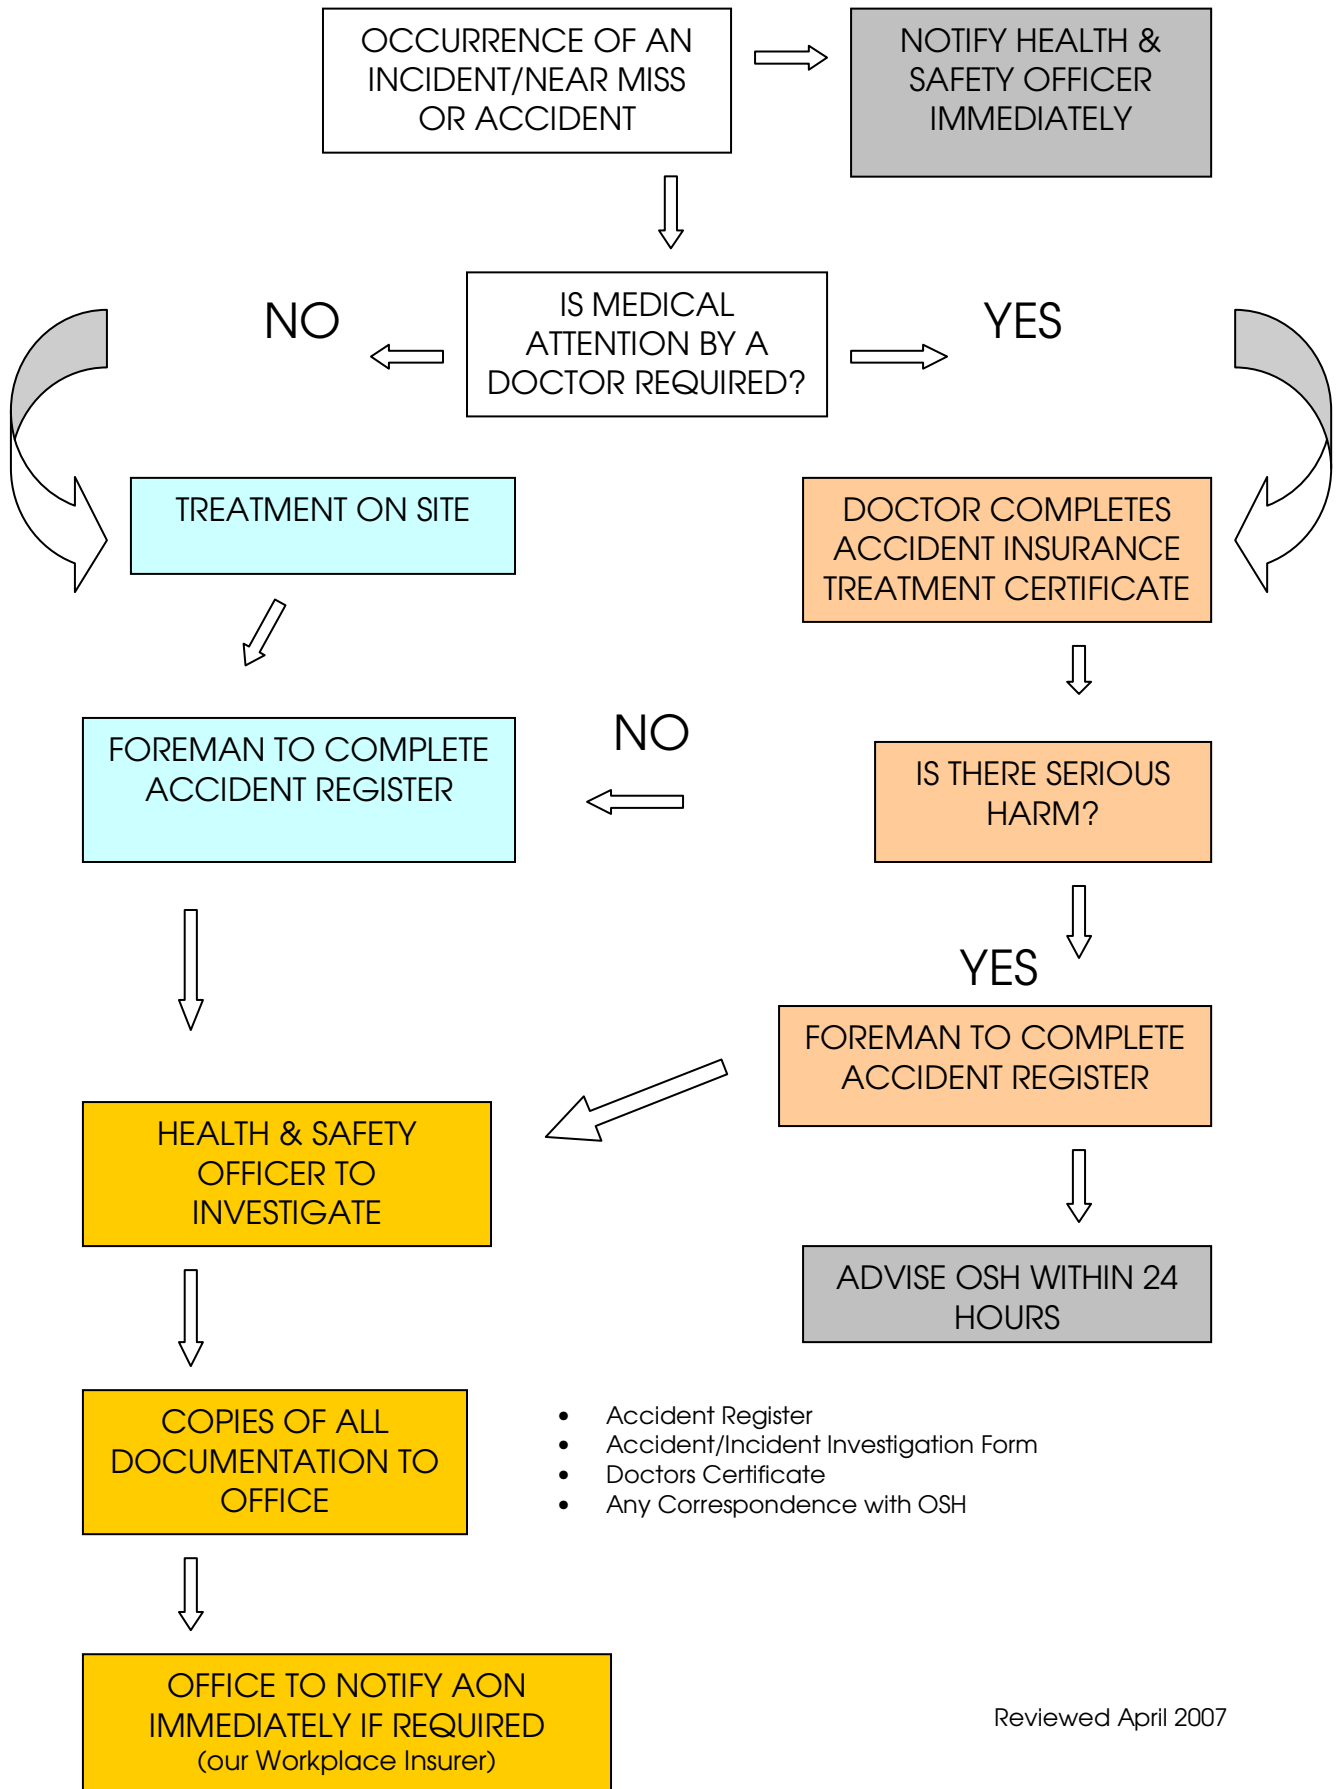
OCCURRENCE OF AN INCIDENT/NEAR MISS OR ACCIDENT

NOTIFY HEALTH & SAFETY OFFICER IMMEDIATELY

NO

IS MEDICAL ATTENTION BY A DOCTOR REQUIRED?

YES

TREATMENT ON SITE

DOCTOR COMPLETES ACCIDENT INSURANCE TREATMENT CERTIFICATE

FOREMAN TO COMPLETE ACCIDENT REGISTER

NO

IS THERE SERIOUS HARM?

YES

FOREMAN TO COMPLETE ACCIDENT REGISTER

HEALTH & SAFETY OFFICER TO INVESTIGATE

ADVISE OSH WITHIN 24 HOURS

COPIES OF ALL DOCUMENTATION TO OFFICE

- Accident Register
- Accident/Incident Investigation Form
- Doctors Certificate
- Any Correspondence with OSH

OFFICE TO NOTIFY AON IMMEDIATELY IF REQUIRED (our Workplace Insurer)

Reviewed April 2007